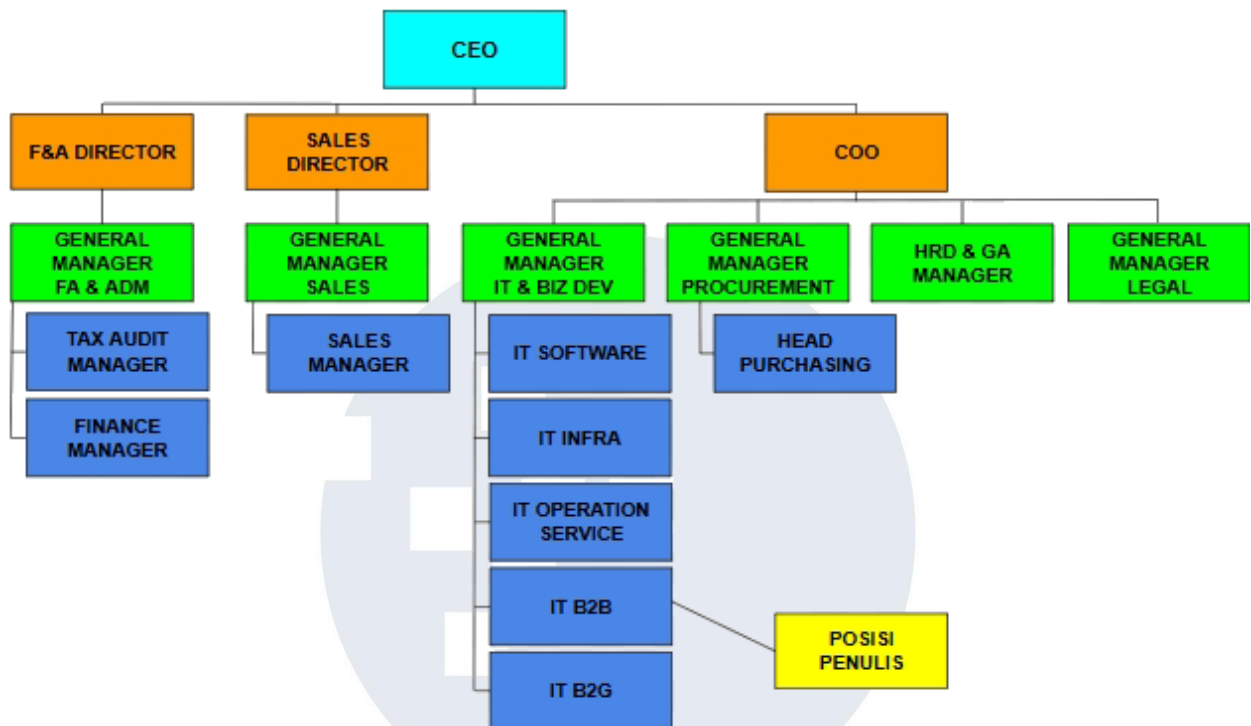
CEO

F&A DIRECTOR

SALES DIRECTOR

COO

GENERAL MANAGER FA & ADM

GENERAL MANAGER SALES

GENERAL MANAGER IT & BIZ DEV

GENERAL MANAGER PROCUREMENT

HRD & GA MANAGER

GENERAL MANAGER LEGAL

TAX AUDIT MANAGER

FINANCE MANAGER

SALES MANAGER

IT SOFTWARE

IT INFRA

IT OPERATION SERVICE

IT B2B

IT B2G

HEAD PURCHASING

POSISI PENULIS